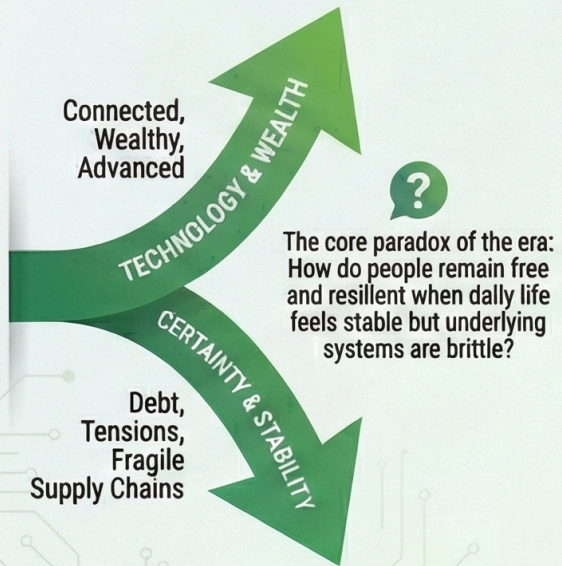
Connected,
Wealthy,
Advanced

TECHNOLOGY & WEALTH

?

The core paradox of the era: How do people remain free and resilient when daily life feels stable but underlying systems are brittle?

CERTAINTY & STABILITY

Debt,
Tensions,
Fragile
Supply Chains